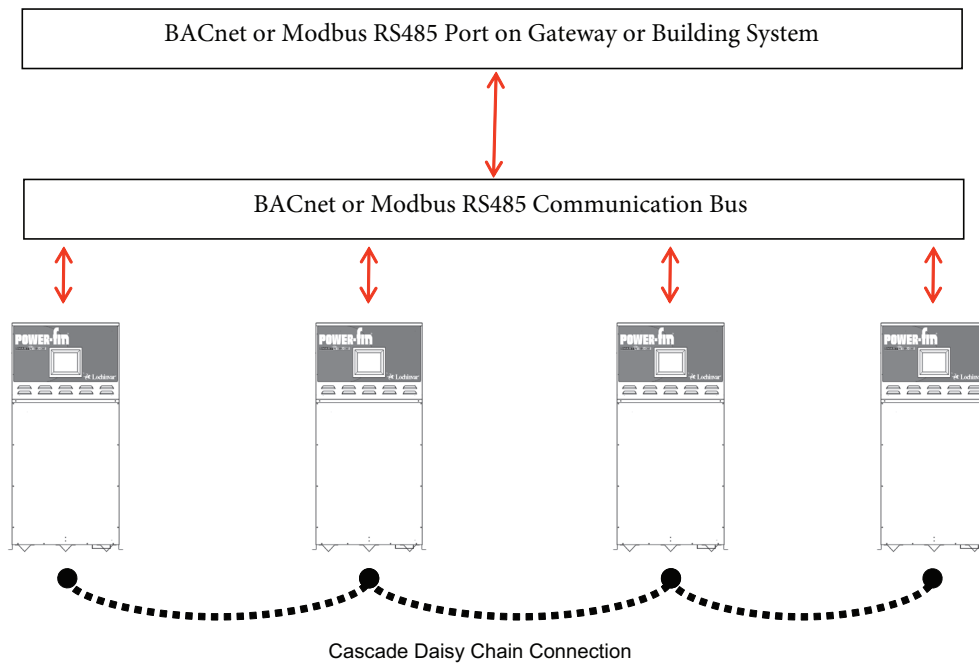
BACnet or Modbus RS485 Port on Gateway or Building System

BACnet or Modbus RS485 Communication Bus

POWER-fin
Lochinvar

POWER-fin
Lochinvar

POWER-fin
Lochinvar

POWER-fin

Cascade Daisy Chain Connection